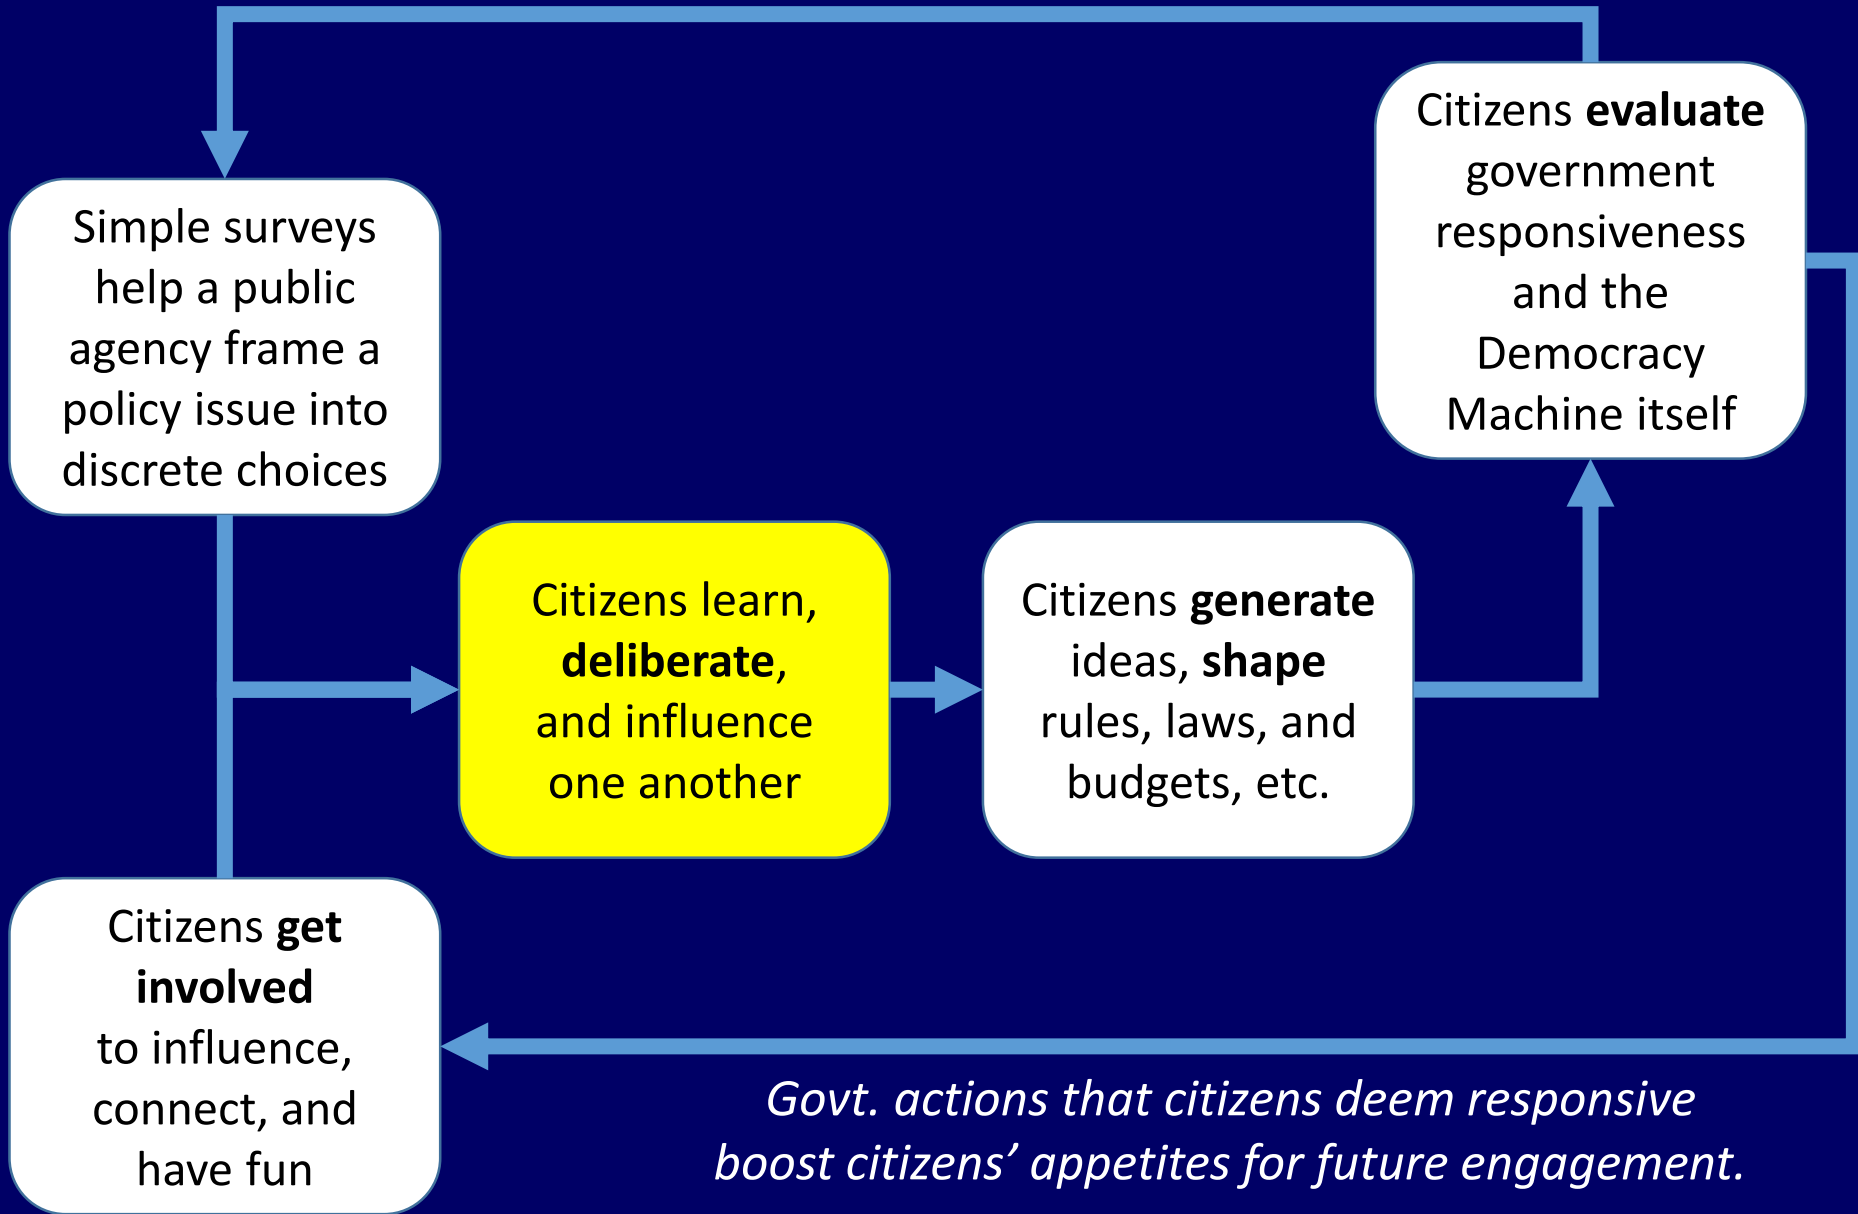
Simple surveys help a public agency frame a policy issue into discrete choices

Citizens learn, deliberate, and influence one another

Citizens generate ideas, shape rules, laws, and budgets, etc.

Citizens evaluate government responsiveness and the Democracy Machine itself

Citizens get involved to influence, connect, and have fun

Govt. actions that citizens deem responsive boost citizens’ appetites for future engagement.